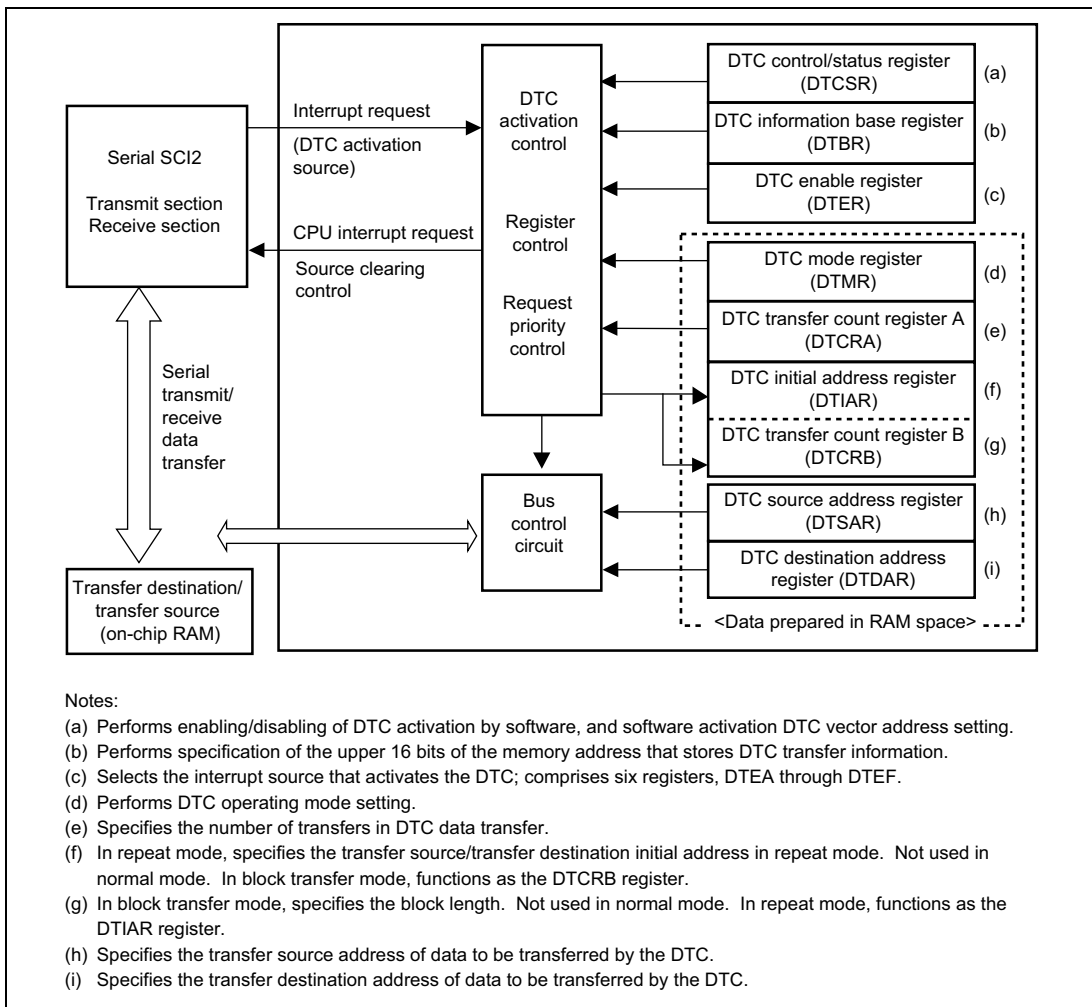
Serial SCI2

Transmit section
Receive section

Interrupt request

(DTC activation source)

CPU interrupt request

Source clearing control

DTC activation control

Register control

Request priority control

Bus control circuit

Serial transmit/ receive data transfer

Transfer destination/ transfer source (on-chip RAM)

DTC control/status register (DTCSR) (a)

DTC information base register (DTBR) (b)

DTC enable register (DTER) (c)

DTC mode register (DTMR) (d)

DTC transfer count register A (DTCRA) (e)

DTC initial address register (DTIAR) (f)

DTC transfer count register B (DTCRB) (g)

DTC source address register (DTSAR) (h)

DTC destination address register (DTDAR) (i)

<Data prepared in RAM space>

Notes:
(a) Performs enabling/disabling of DTC activation by software, and software activation DTC vector address setting.
(b) Performs specification of the upper 16 bits of the memory address that stores DTC transfer information.
(c) Selects the interrupt source that activates the DTC; comprises six registers, DTEA through DTEF.
(d) Performs DTC operating mode setting.
(e) Specifies the number of transfers in DTC data transfer.
(f) In repeat mode, specifies the transfer source/transfer destination initial address in repeat mode. Not used in normal mode. In block transfer mode, functions as the DTCRB register.
(g) In block transfer mode, specifies the block length. Not used in normal mode. In repeat mode, functions as the DTIAR register.
(h) Specifies the transfer source address of data to be transferred by the DTC.
(i) Specifies the transfer destination address of data to be transferred by the DTC.